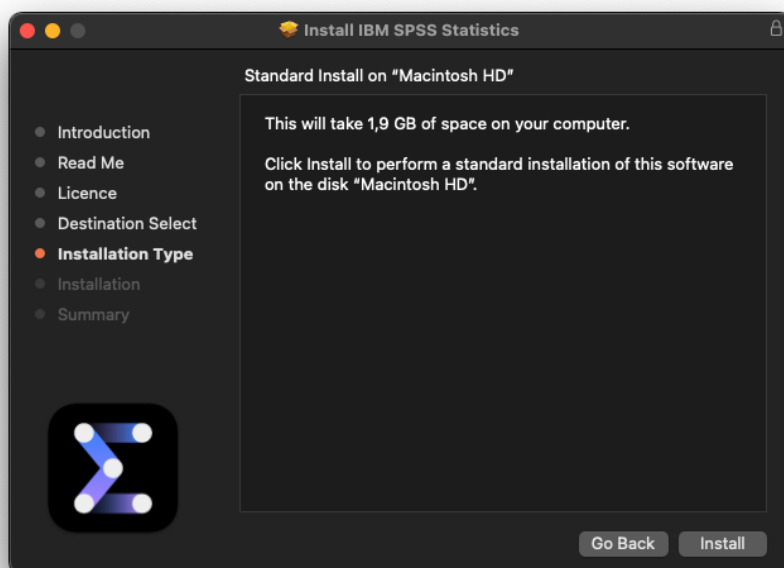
Install IBM SPSS Statistics

Standard Install on “Macintosh HD”

Introduction
Read Me
Licence
Destination Select
Installation Type
Installation
Summary

This will take 1,9 GB of space on your computer.

Click Install to perform a standard installation of this software on the disk “Macintosh HD”.

Go Back
Install